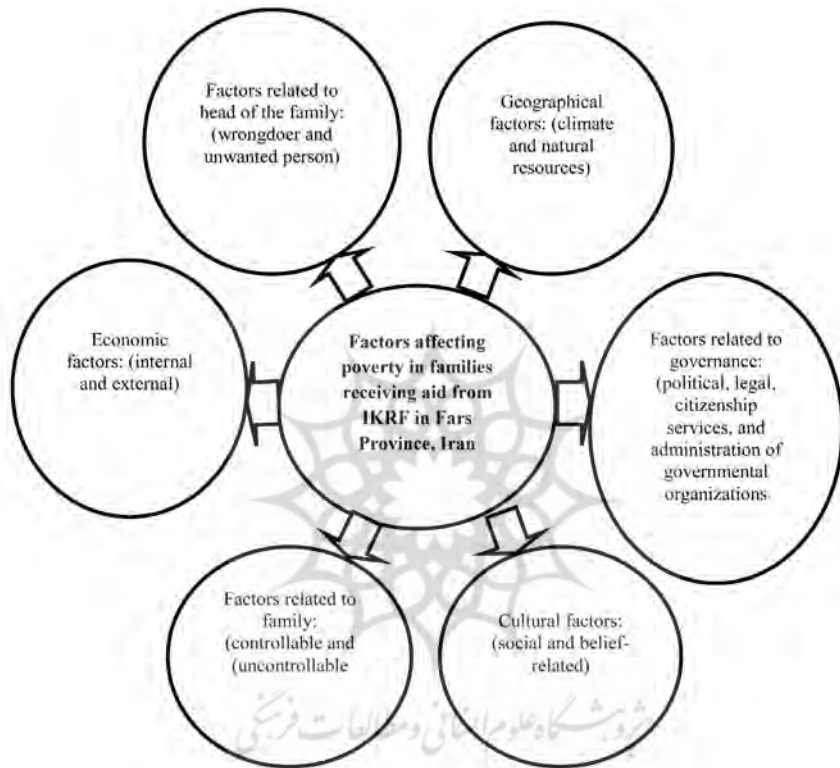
Factors related to head of the family: (wrongdoer and unwanted person)

Geographical factors: (climate and natural resources)

Economic factors: (internal and external)

Factors affecting poverty in families receiving aid from IKRF in Fars Province, Iran

Factors related to governance: (political, legal, citizenship services, and administration of governmental organizations

Factors related to family: (controllable and (uncontrollable

Cultural factors: (social and belief-related)

پژوهشگاه علوم انسانی و مطالعات فرهنگی